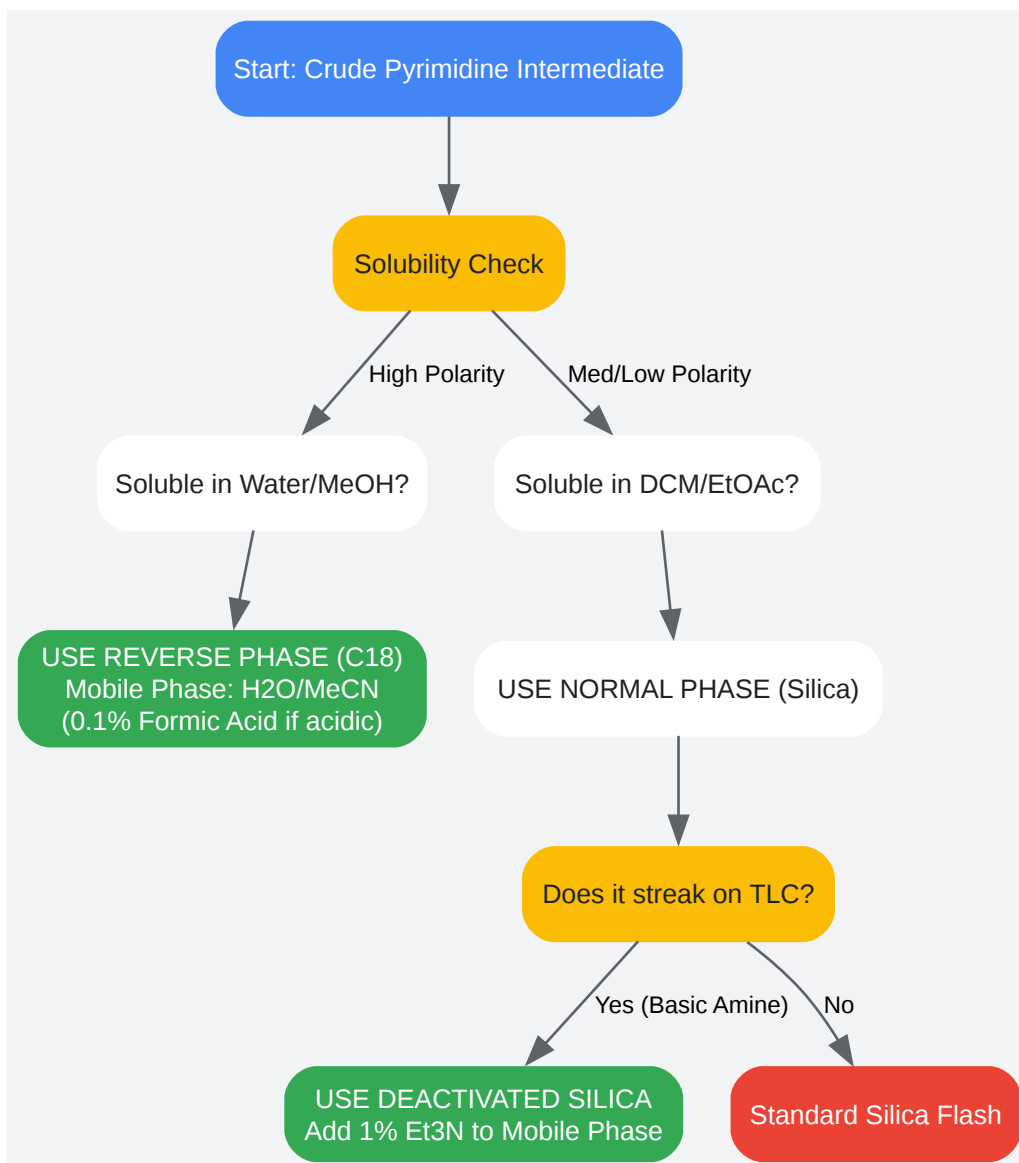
Start: Crude Pyrimidine Intermediate

Solubility Check

High Polarity

Med/Low Polarity

Soluble in Water/MeOH?

Soluble in DCM/EtOAc?

USE REVERSE PHASE (C18)
Mobile Phase: H2O/MeCN
(0.1% Formic Acid if acidic)

USE NORMAL PHASE (Silica)

Does it streak on TLC?

Yes (Basic Amine)

No

USE DEACTIVATED SILICA
Add 1% Et3N to Mobile Phase

Standard Silica Flash